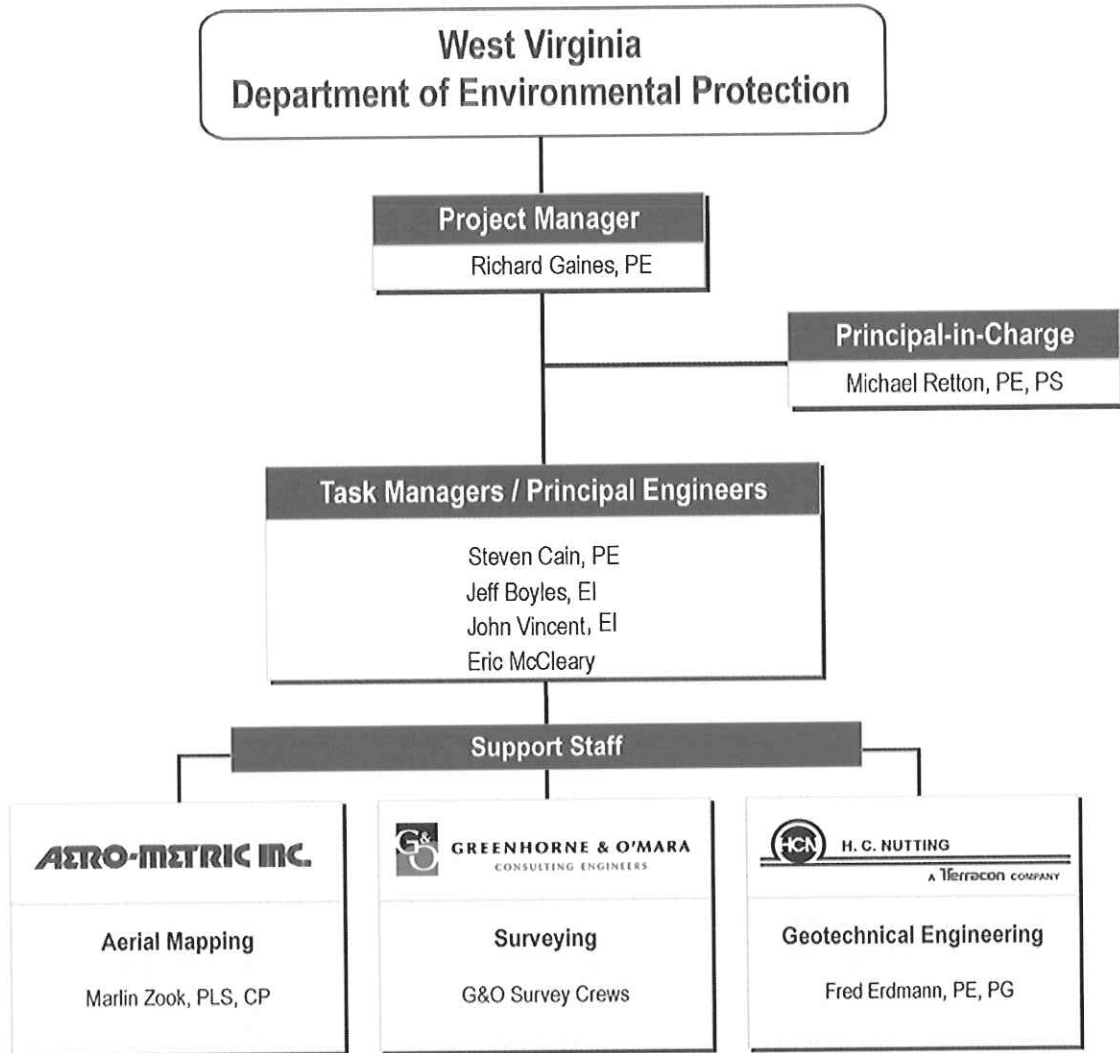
West Virginia
Department of Environmental Protection

Project Manager
Richard Gaines, PE

Principal-in-Charge
Michael Retton, PE, PS

Task Managers / Principal Engineers
Steven Cain, PE
Jeff Boyles, EI
John Vincent, EI
Eric McCleary

Support Staff

AERO-METRIC INC.
Aerial Mapping
Marlin Zook, PLS, CP

G&O
GREENHORNE & O'MARA
CONSULTING ENGINEERS
Surveying
G&O Survey Crews

HCN
H. C. NUTTING
A Terracon COMPANY
Geotechnical Engineering
Fred Erdmann, PE, PG